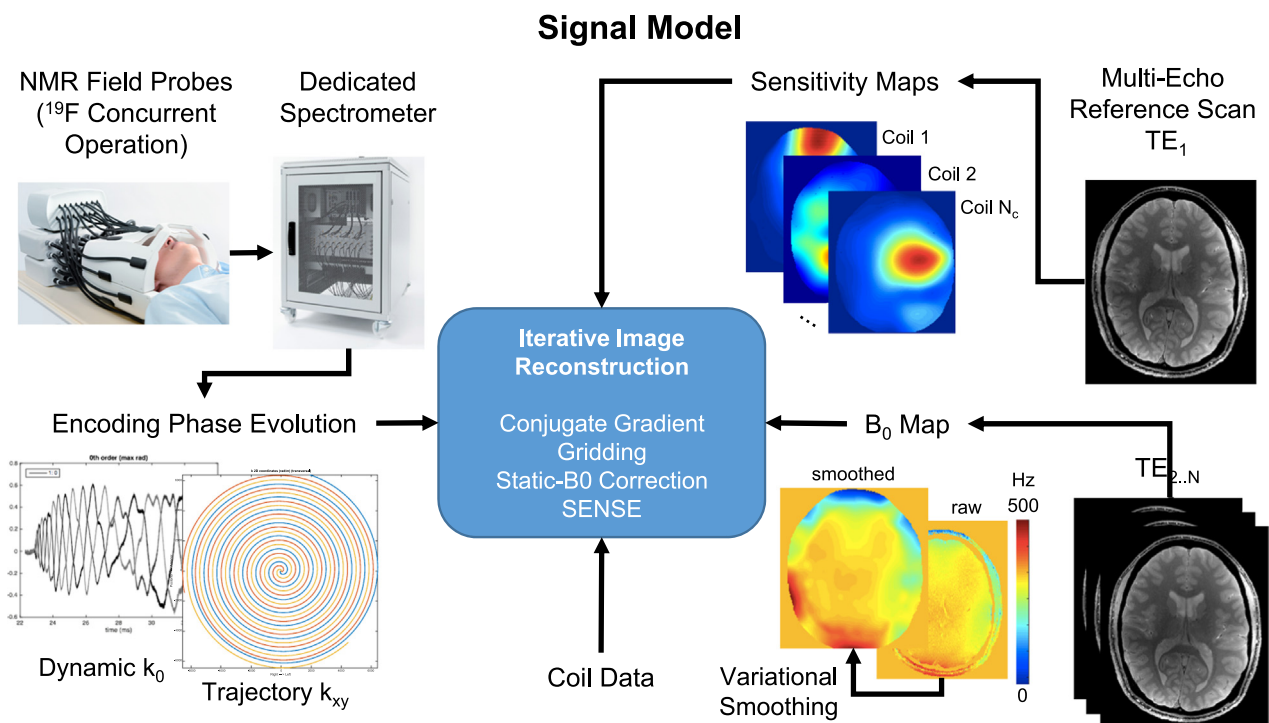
Signal Model

NMR Field Probes ($^{19}$F Concurrent Operation)

Dedicated Spectrometer

Sensitivity Maps

Multi-Echo Reference Scan TE$_1$

Coil 1

Coil 2

Coil N$_c$

...

Iterative Image Reconstruction

Conjugate Gradient
Gridding
Static-B0 Correction
SENSE

Encoding Phase Evolution

B$_0$ Map

TE$_{2..N}$

smoothed

raw

Hz

500

0

0th order (max rad)

0.8
0.6
0.4
0.2
0
-0.2
-0.4
-0.6
-0.8

22 24 26 28 30

Time (ms)

Dynamic k$_0$

Trajectory k$_{xy}$

Coil Data

Variational Smoothing